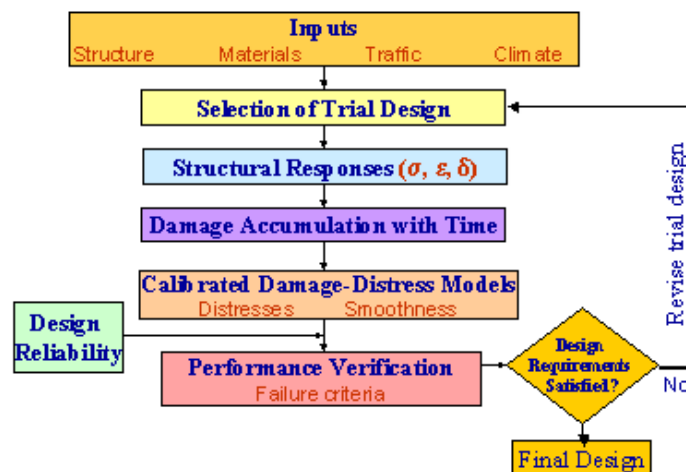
Inputs
Structure Materials Traffic Climate

Selection of Trial Design

Structural Responses ($\sigma$, $\varepsilon$, $\delta$)

Damage Accumulation with Time

Calibrated Damage-Distress Models
Distresses Smoothness

Design Reliability

Performance Verification
Failure criteria

Design Requirements Satisfied?

No

Revise trial design

Final Design